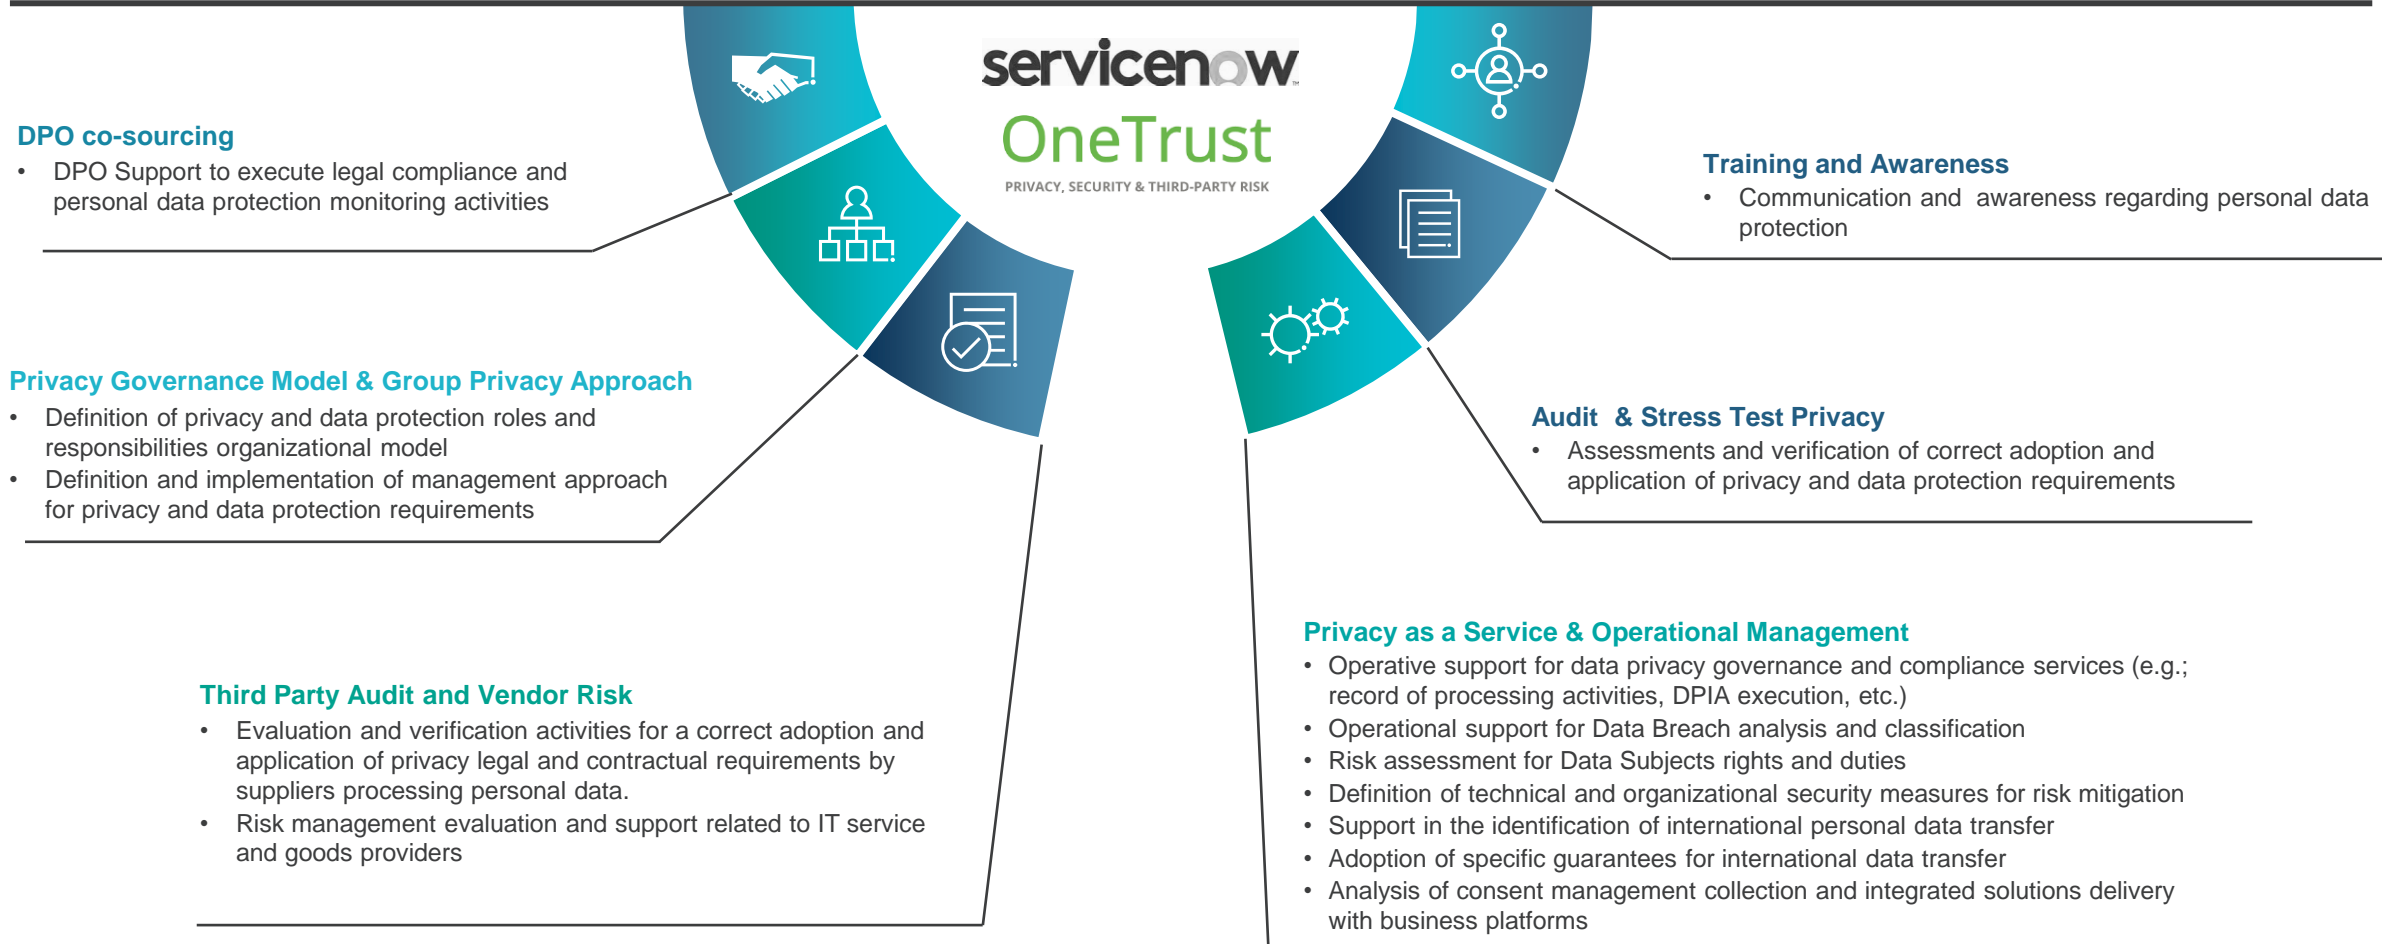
servicenow

OneTrust
PRIVACY, SECURITY & THIRD-PARTY RISK

DPO co-sourcing
• DPO Support to execute legal compliance and personal data protection monitoring activities

Privacy Governance Model & Group Privacy Approach
• Definition of privacy and data protection roles and responsibilities organizational model
• Definition and implementation of management approach for privacy and data protection requirements

Third Party Audit and Vendor Risk
• Evaluation and verification activities for a correct adoption and application of privacy legal and contractual requirements by suppliers processing personal data.
• Risk management evaluation and support related to IT service and goods providers

Training and Awareness
• Communication and awareness regarding personal data protection

Audit & Stress Test Privacy
• Assessments and verification of correct adoption and application of privacy and data protection requirements

Privacy as a Service & Operational Management
• Operative support for data privacy governance and compliance services (e.g.; record of processing activities, DPIA execution, etc.)
• Operational support for Data Breach analysis and classification
• Risk assessment for Data Subjects rights and duties
• Definition of technical and organizational security measures for risk mitigation
• Support in the identification of international personal data transfer
• Adoption of specific guarantees for international data transfer
• Analysis of consent management collection and integrated solutions delivery with business platforms